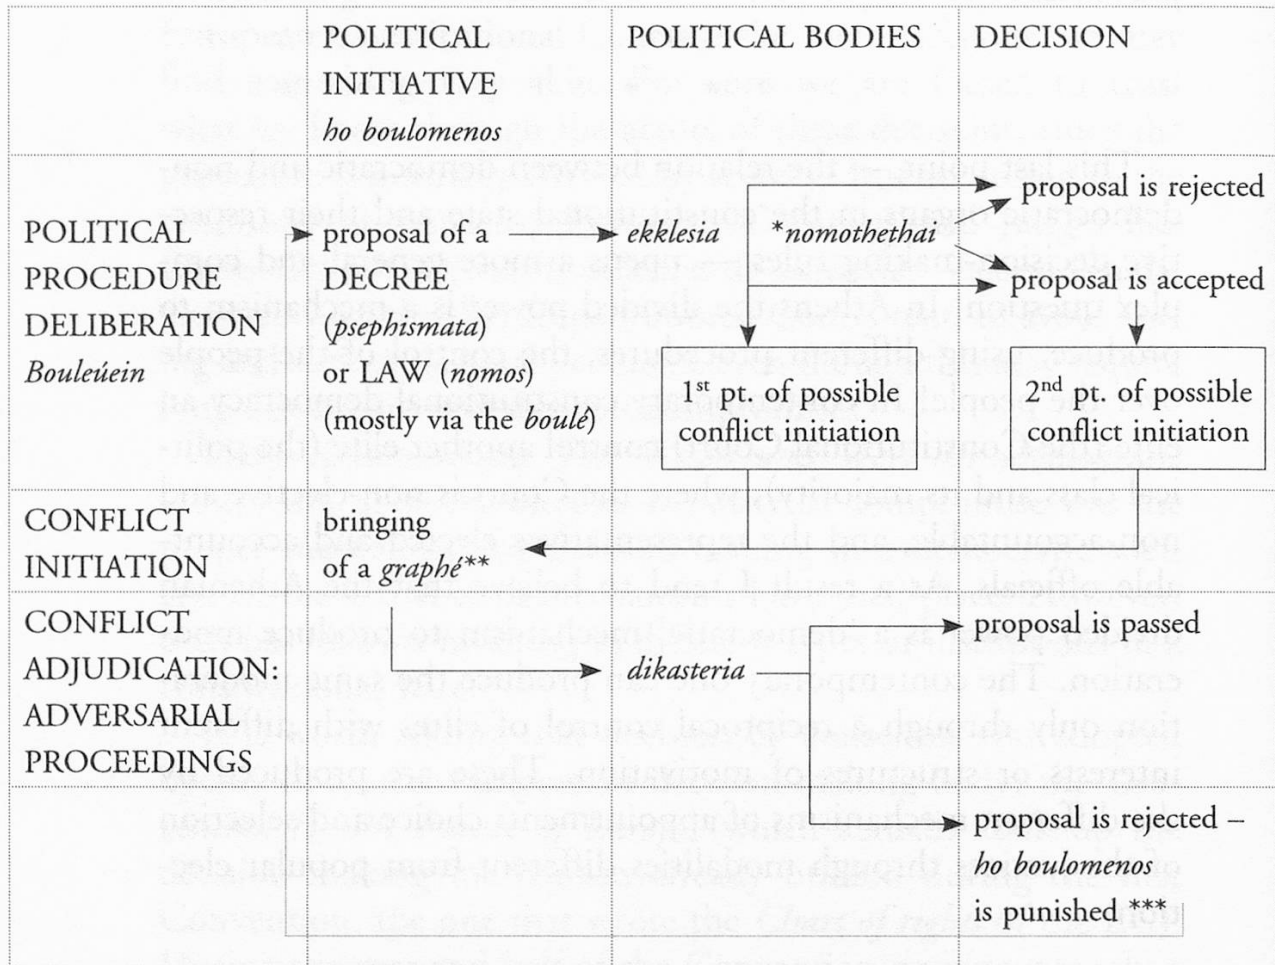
| | POLITICAL INITIATIVE *ho boulomenos* | POLITICAL BODIES | DECISION |
|---|---|---|---|
| POLITICAL PROCEDURE DELIBERATION *Bouleúein* | proposal of a DECREE (*psephismata*) or LAW (*nomos*) (mostly via the *boulé*) | *ekklesia* \*nomothethai 1$^{st}$ pt. of possible conflict initiation | proposal is rejected proposal is accepted 2$^{nd}$ pt. of possible conflict initiation |
| CONFLICT INITIATION | bringing of a *graphé*\*\* | | |
| CONFLICT ADJUDICATION: ADVERSARIAL PROCEEDINGS | | *dikasteria* | proposal is passed |
| | | | proposal is rejected – *ho boulomenos* is punished \*\*\* |